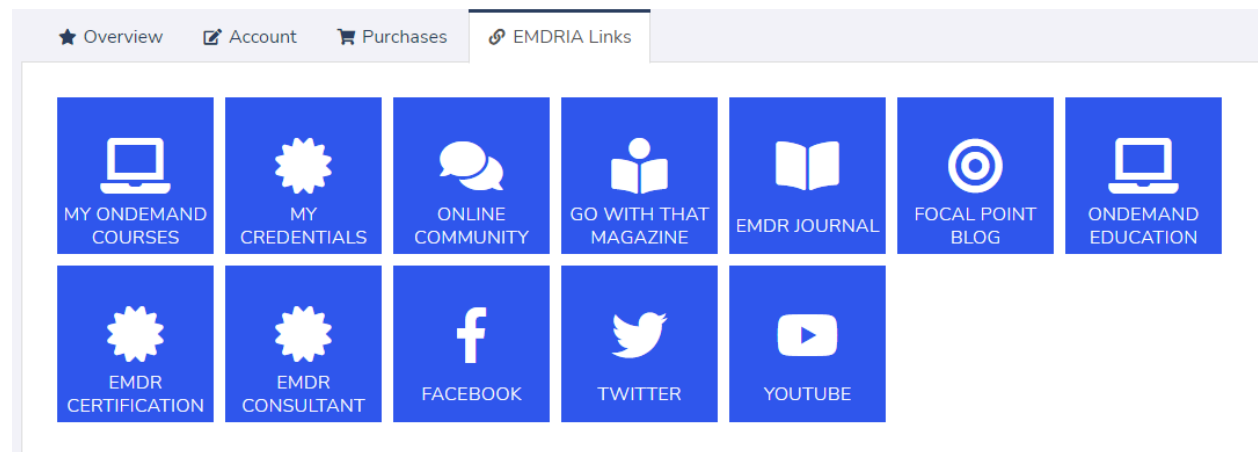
Overview Account Purchases EMDRIA Links

MY ONDEMAND COURSES

MY CREDENTIALS

ONLINE COMMUNITY

GO WITH THAT MAGAZINE

EMDR JOURNAL

FOCAL POINT BLOG

ONDEMAND EDUCATION

EMDR CERTIFICATION

EMDR CONSULTANT

FACEBOOK

TWITTER

YOUTUBE